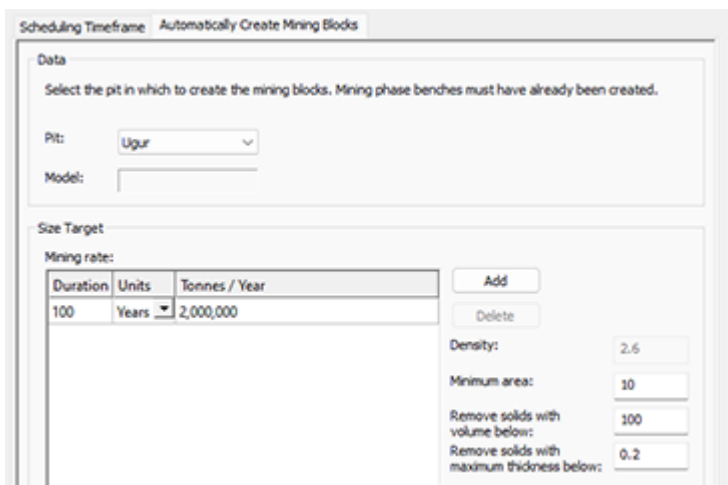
Scheduling Timeframe | Automatically Create Mining Blocks

Data

Select the pit in which to create the mining blocks. Mining phase benches must have already been created.

Pit: Ugur

Model:

Size Target

Mining rate:

| Duration | Units | Tonnes / Year |
|---|---|---|
| 100 | Years | 2,000,000 |

Add

Delete

Density: 2.6

Minimum area: 10

Remove solids with volume below: 100

Remove solids with maximum thickness below: 0.2